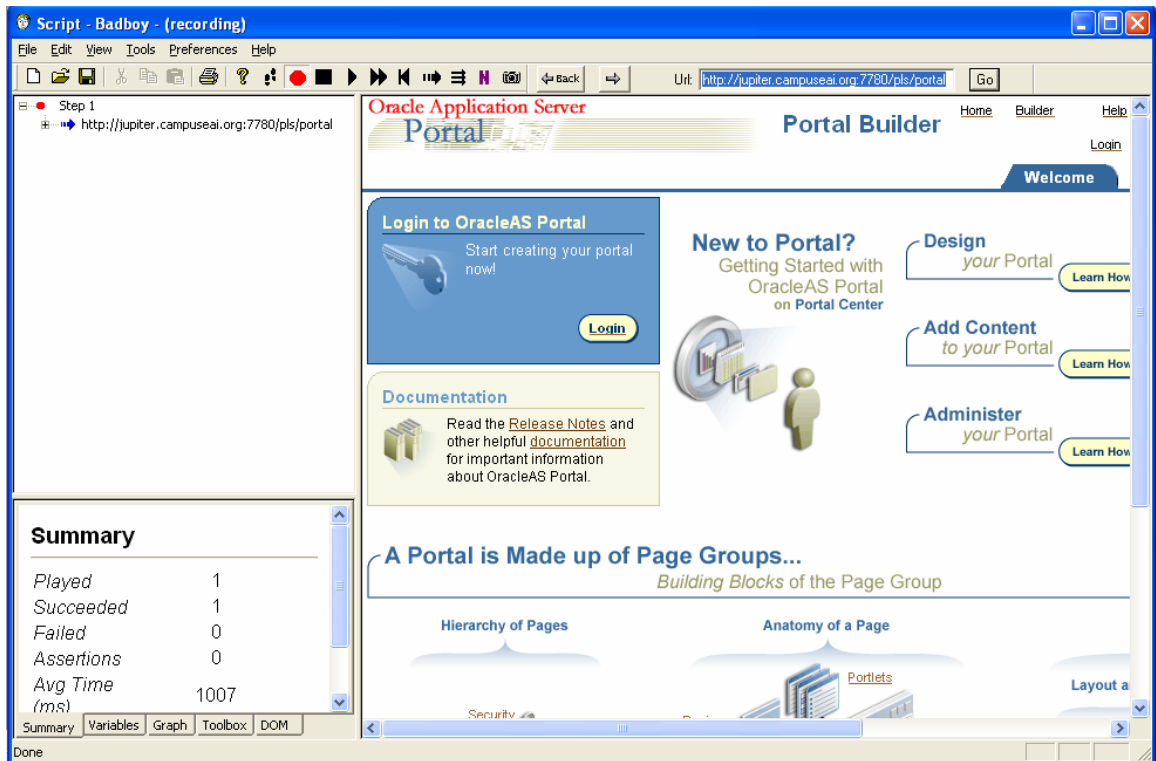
Script - Badboy - (recording)

File Edit View Tools Preferences Help

Back

Url: http://jupiter.campuseai.org:7780/pls/portal Go

Step 1
http://jupiter.campuseai.org:7780/pls/portal

Oracle Application Server
Portal

Portal Builder

Home Builder Help

Login

Welcome

Login to OracleAS Portal
Start creating your portal now!

Login

New to Portal?
Getting Started with OracleAS Portal
on Portal Center

Design
your Portal
Learn How

Add Content
to your Portal
Learn How

Administer
your Portal
Learn How

Documentation
Read the Release Notes and other helpful documentation for important information about OracleAS Portal.

Summary

| | |
|---|---|
| Played | 1 |
| Succeeded | 1 |
| Failed | 0 |
| Assertions | 0 |
| Avg Time (ms) | 1007 |

A Portal is Made up of Page Groups...
Building Blocks of the Page Group

Hierarchy of Pages

Anatomy of a Page

Portlets

Layout a

Security

Summary Variables Graph Toolbox DOM

Done